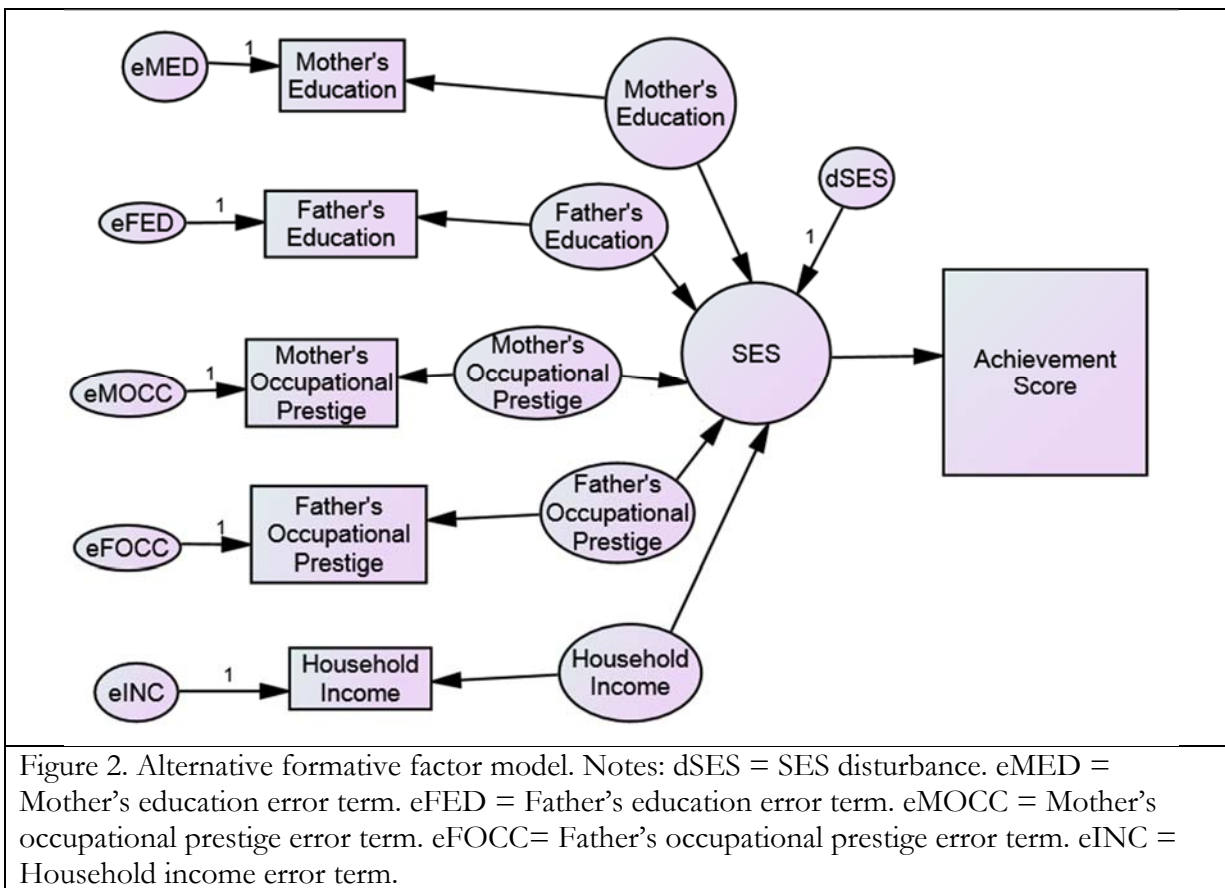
eMED
1
Mother's Education
Mother's Education
dSES
1
eFED
1
Father's Education
Father's Education
eMOCC
1
Mother's Occupational Prestige
Mother's Occupational Prestige
SES
Achievement Score
eFOCC
1
Father's Occupational Prestige
Father's Occupational Prestige
eINC
1
Household Income
Household Income

Figure 2. Alternative formative factor model. Notes: dSES = SES disturbance. eMED = Mother's education error term. eFED = Father's education error term. eMOCC = Mother's occupational prestige error term. eFOCC= Father's occupational prestige error term. eINC = Household income error term.